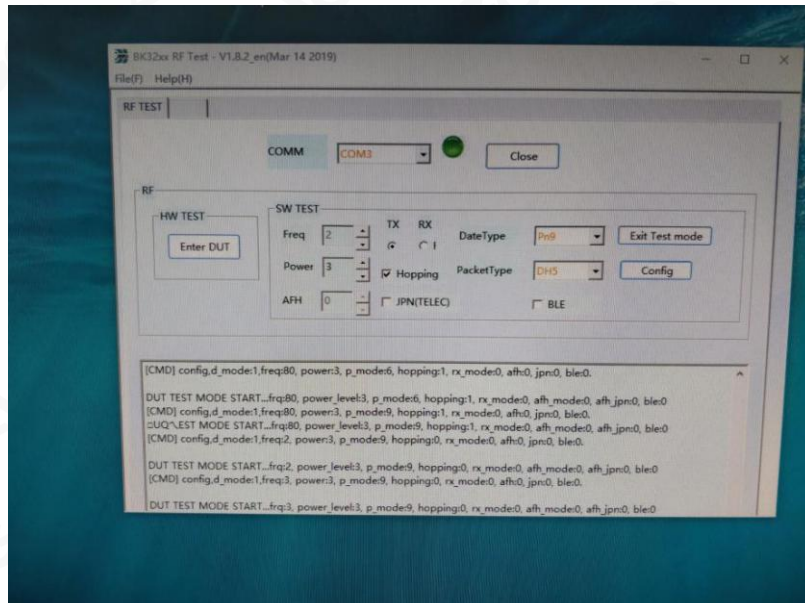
BK32xx RF Test - V1.8.2_en(Mar 14 2019)

File(F) Help(H)

RF TEST

COMM COM3 Close

RF

HW TEST

Enter DUT

SW TEST

Freq 2 TX RX DateType Pn9 Exit Test mode

Power 3 Hopping PacketType DH5 Config

AFH 0 JPN(TELEC) BLE

[CMD] config,d_mode:1,freq:80, power:3, p_mode:6, hopping:1, rx_mode:0, afh:0, jpn:0, ble:0.

DUT TEST MODE START...frq:80, power_level:3, p_mode:6, hopping:1, rx_mode:0, afh_mode:0, afh_jpn:0, ble:0
[CMD] config,d_mode:1,freq:80, power:3, p_mode:9, hopping:1, rx_mode:0, afh:0, jpn:0, ble:0.
□UQ\EST MODE START...frq:80, power_level:3, p_mode:9, hopping:1, rx_mode:0, afh_mode:0, afh_jpn:0, ble:0
[CMD] config,d_mode:1,freq:2, power:3, p_mode:9, hopping:0, rx_mode:0, afh:0, jpn:0, ble:0.

DUT TEST MODE START...frq:2, power_level:3, p_mode:9, hopping:0, rx_mode:0, afh_mode:0, afh_jpn:0, ble:0
[CMD] config,d_mode:1,freq:3, power:3, p_mode:9, hopping:0, rx_mode:0, afh:0, jpn:0, ble:0.

DUT TEST MODE START...frq:3, power_level:3, p_mode:9, hopping:0, rx_mode:0, afh_mode:0, afh_jpn:0, ble:0